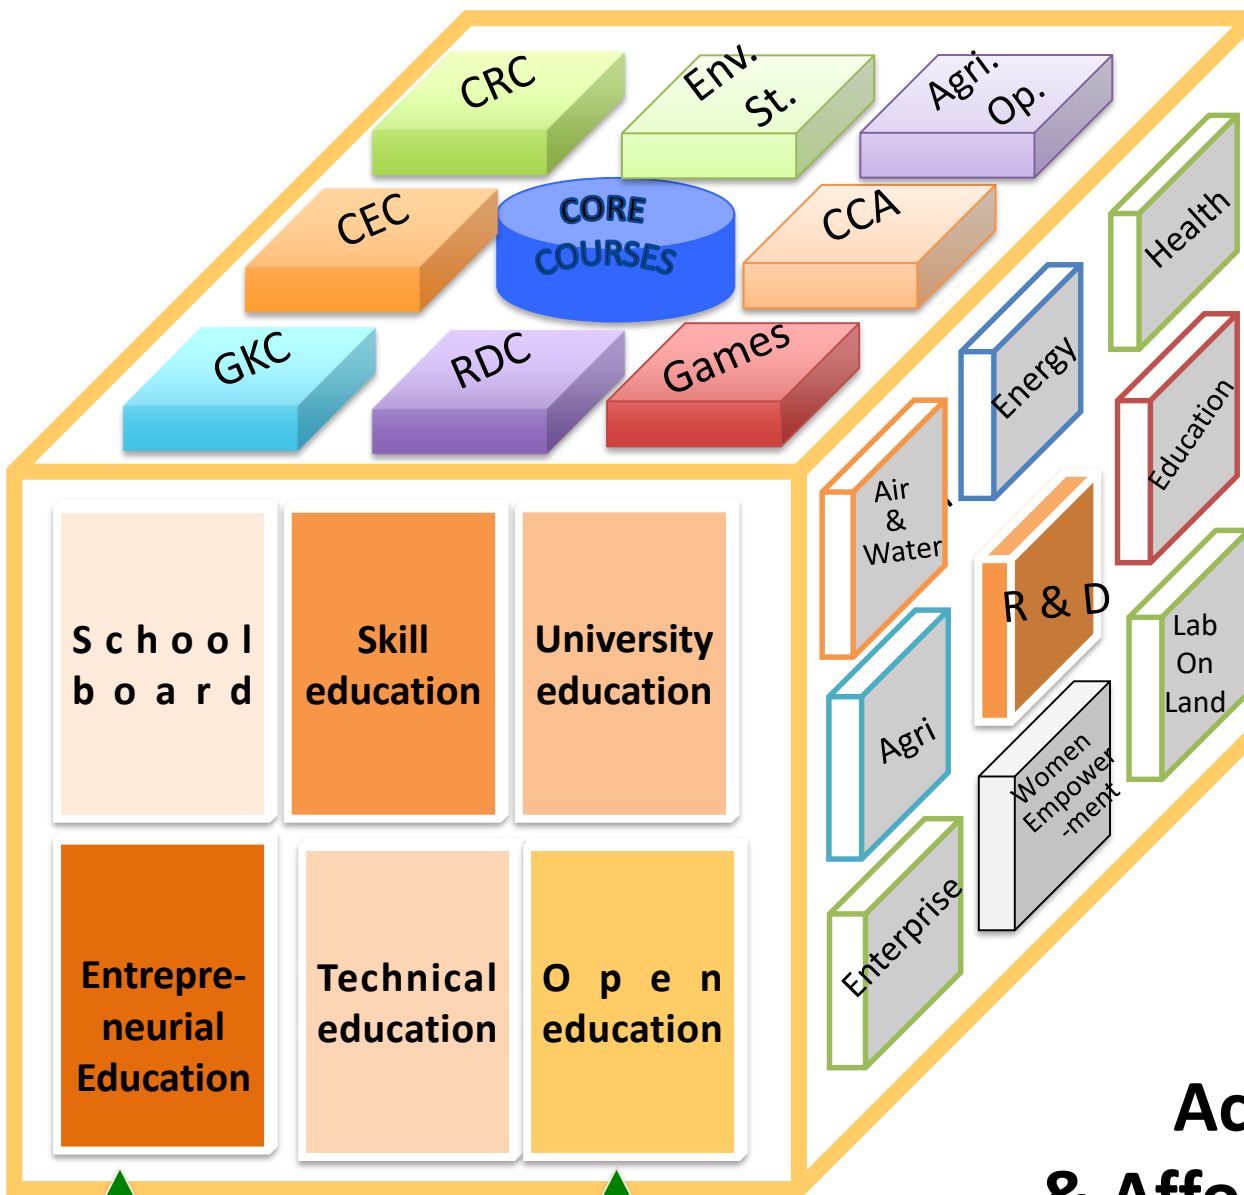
CRC

Env. St.

Agri. Op.

CEC

CORE COURSES

CCA

GKC

RDC

Games

Health

Energy

Education

Air & Water

R & D

Lab On Land

Agri

Women Empower -ment

Enterprise

School board

Skill education

University education

Entrepreneurial Education

Technical education

Open education

Ac

& Affo